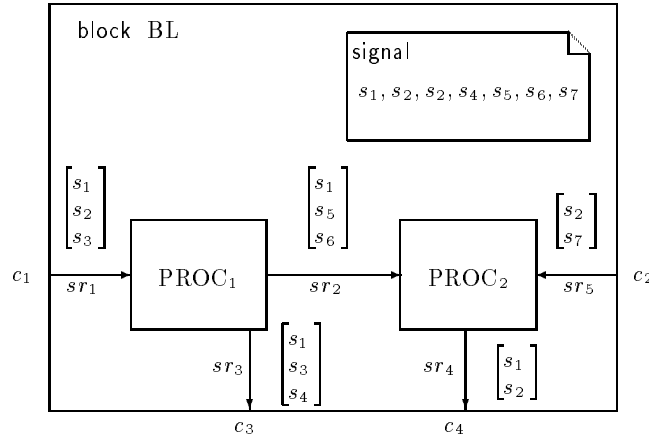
block BL

signal
$s_1, s_2, s_2, s_4, s_5, s_6, s_7$

$\begin{bmatrix} s_1 \\ s_2 \\ s_3 \end{bmatrix}$

$\begin{bmatrix} s_1 \\ s_5 \\ s_6 \end{bmatrix}$

$\begin{bmatrix} s_2 \\ s_7 \end{bmatrix}$

$c_1$ $sr_1$ $\text{PROC}_1$ $sr_2$ $\text{PROC}_2$ $sr_5$ $c_2$

$sr_3$ $\begin{bmatrix} s_1 \\ s_3 \\ s_4 \end{bmatrix}$

$sr_4$ $\begin{bmatrix} s_1 \\ s_2 \end{bmatrix}$

$c_3$ $c_4$